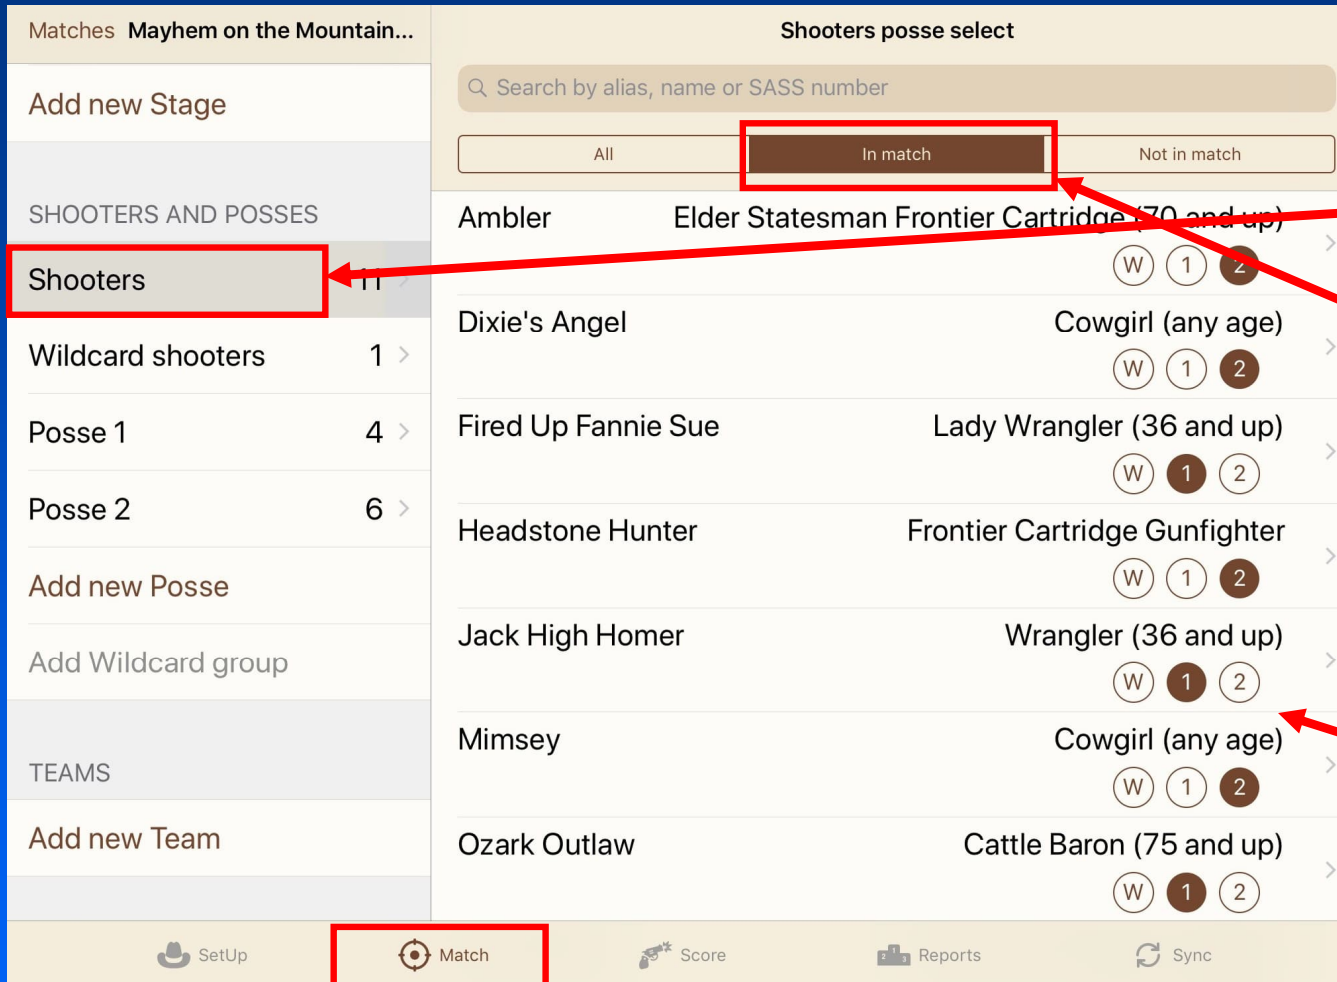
Matches Mayhem on the Mountain...

Add new Stage

SHOOTERS AND POSSES

Shooters 11

Wildcard shooters 1

Posse 1 4

Posse 2 6

Add new Posse

Add Wildcard group

TEAMS

Add new Team

Shooters posse select

Search by alias, name or SASS number

All | In match | Not in match

Ambler Elder Statesman Frontier Cartridge (70 and up)
W 1 2

Dixie's Angel Cowgirl (any age)
W 1 2

Fired Up Fannie Sue Lady Wrangler (36 and up)
W 1 2

Headstone Hunter Frontier Cartridge Gunfighter
W 1 2

Jack High Homer Wrangler (36 and up)
W 1 2

Mimsey Cowgirl (any age)
W 1 2

Ozark Outlaw Cattle Baron (75 and up)
W 1 2

SetUp Match Score Reports Sync